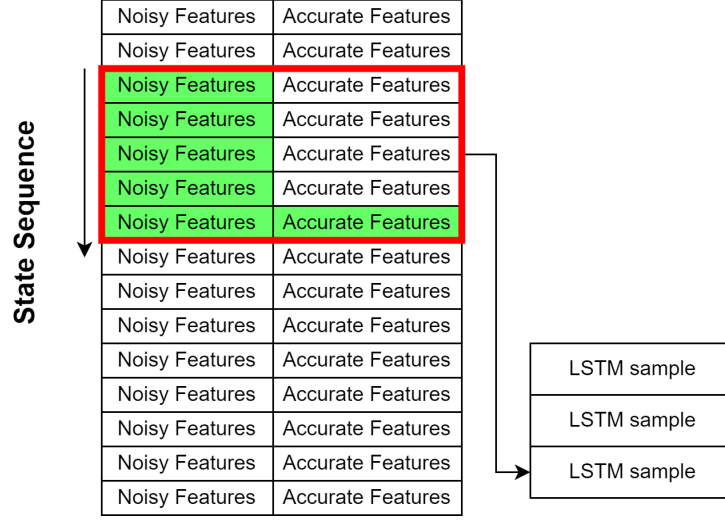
State Sequence

| Noisy Features | Accurate Features |
|---|---|
| Noisy Features | Accurate Features |
| Noisy Features | Accurate Features |
| Noisy Features | Accurate Features |
| Noisy Features | Accurate Features |
| Noisy Features | Accurate Features |
| Noisy Features | Accurate Features |
| Noisy Features | Accurate Features |
| Noisy Features | Accurate Features |
| Noisy Features | Accurate Features |
| Noisy Features | Accurate Features |
| Noisy Features | Accurate Features |
| Noisy Features | Accurate Features |
| Noisy Features | Accurate Features |
| Noisy Features | Accurate Features |

LSTM sample
LSTM sample
LSTM sample